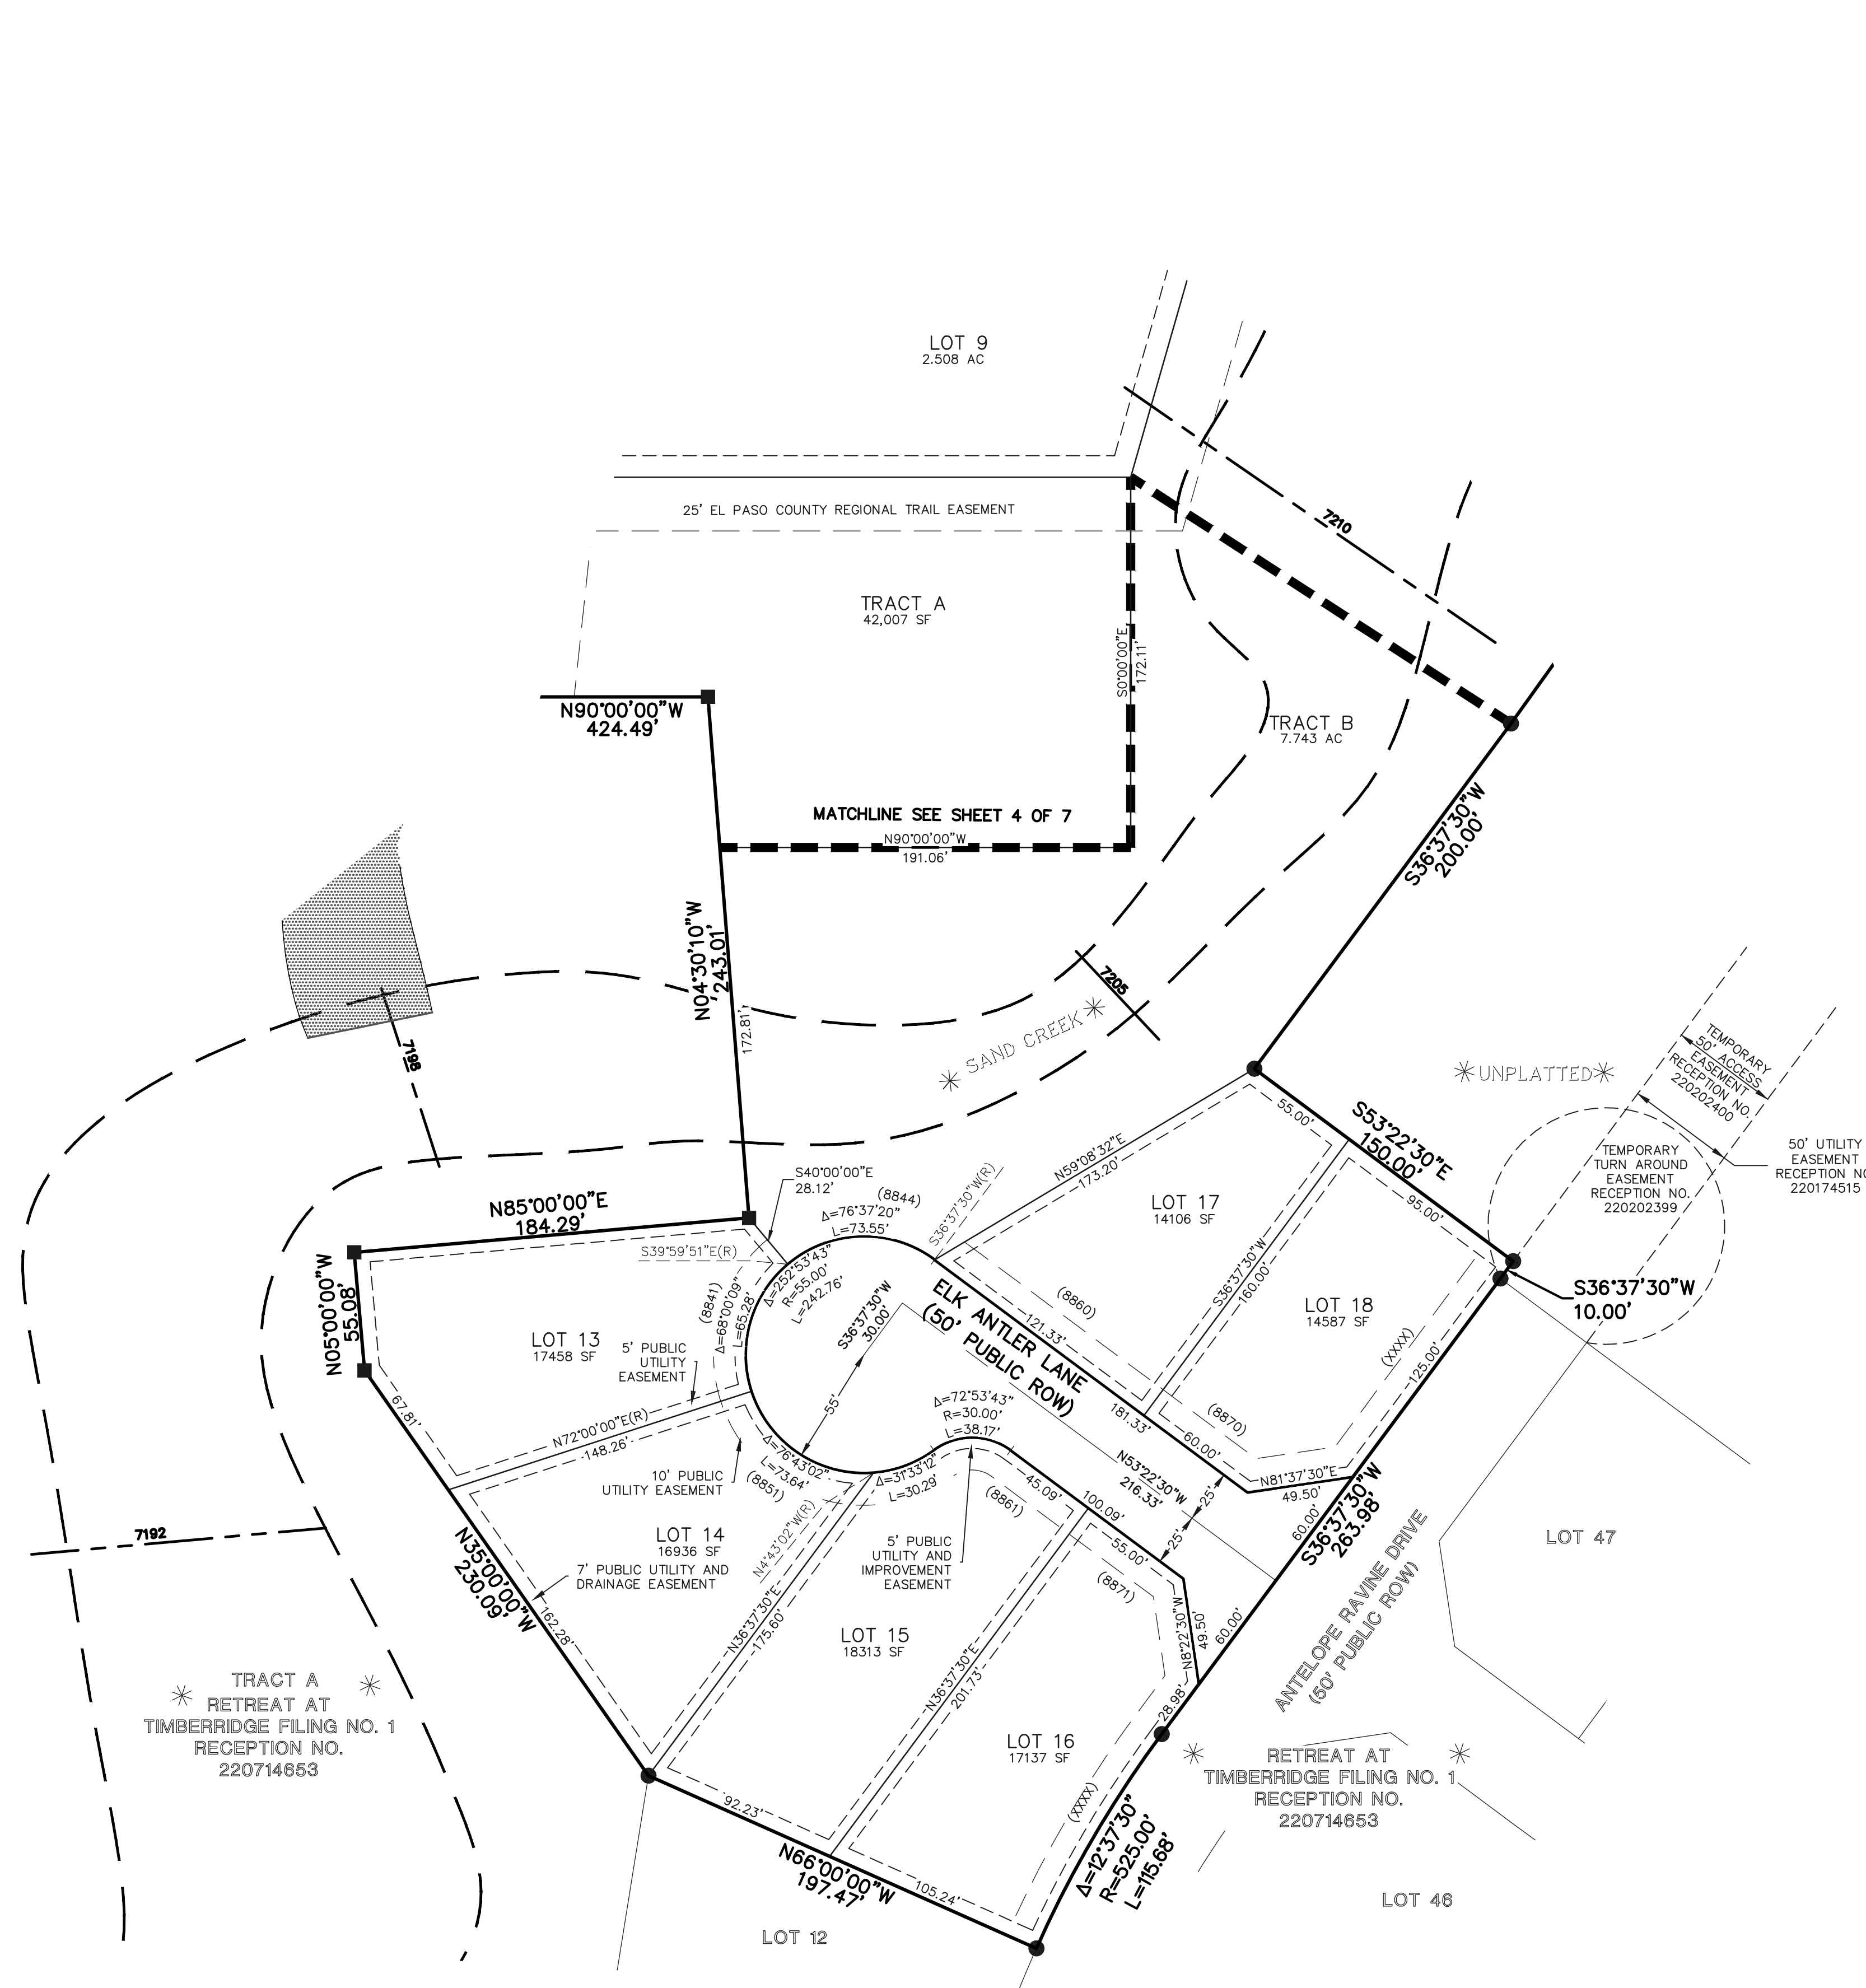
LOT 9
2.508 AC

25' EL PASO COUNTY REGIONAL TRAIL EASEMENT

7210

TRACT A
42,007 SF

S0°00'00"E
172.11'

N90°00'00"W
424.49'

TRACT B
7.743 AC

MATCHLINE SEE SHEET 4 OF 7
N90°00'00"W
191.06'

S36°37'30"W
200.00'

N04°30'10"W
243.01'
172.81'

7205

SAND CREEK

7198

UNPLATTED

TEMPORARY 50' ACCESS EASEMENT RECEPTION NO. 220202400

50' UTILITY EASEMENT RECEPTION NO. 220174515

TEMPORARY TURN AROUND EASEMENT RECEPTION NO. 220202399

S40°00'00"E
28.12'

(8844)
Δ=76°37'20"
L=73.55'

S36°37'30"W(R)

N59°08'32"E
173.20'

55.00'

S53°22'30"E
150.00'

95.00'

N85°00'00"E
184.29'

S39°59'51"E(R)

Δ=252°53'43"
R=55.00'
L=242.76'

LOT 17
14106 SF

LOT 18
14587 SF

S36°37'30"W
10.00'

N05°00'00"W
55.08'

(8841)
Δ=68°00'09"
L=65.28'

S36°37'30"W
30.00'

ELK ANTLER LANE
(50' PUBLIC ROW)

(8860)
121.33'

S36°37'30"W
160.00'

(XXXX)
125.00'

LOT 13
17458 SF

5' PUBLIC UTILITY EASEMENT

67.81'

N72°00'00"E(R)
148.26'

55'

Δ=72°53'43"
R=30.00'
L=38.17'

181.33'

(8870)
60.00'

N81°37'30"E
49.50'

Δ=76°43'02"
L=73.64'
(8851)

10' PUBLIC UTILITY EASEMENT

Δ=31°33'12"
L=30.29'

45.09'

N53°22'30"W
216.33'

25'

25'

S36°37'30"W
263.98'
60.00'

LOT 47

7192

LOT 14
16936 SF

7' PUBLIC UTILITY AND DRAINAGE EASEMENT

N4°43'02"W(R)

(8861)

100.09'

55.00'

N35°00'00"W
230.09'

162.28'

N36°37'30"E
175.60'

5' PUBLIC UTILITY AND IMPROVEMENT EASEMENT

(8871)

N8°22'30"W
49.50'

60.00'

ANTELOPE RAVINE DRIVE
(50' PUBLIC ROW)

LOT 15
18313 SF

N36°37'30"E
201.73'

TRACT A
RETREAT AT TIMBERRIDGE FILING NO. 1
RECEPTION NO. 220714653

LOT 16
17137 SF

28.98'

RETREAT AT TIMBERRIDGE FILING NO. 1
RECEPTION NO. 220714653

(XXXX)

92.23'

N66°00'00"W
197.47'

105.24'

Δ=12°37'30"
R=525.00'
L=115.68'

LOT 46

LOT 12